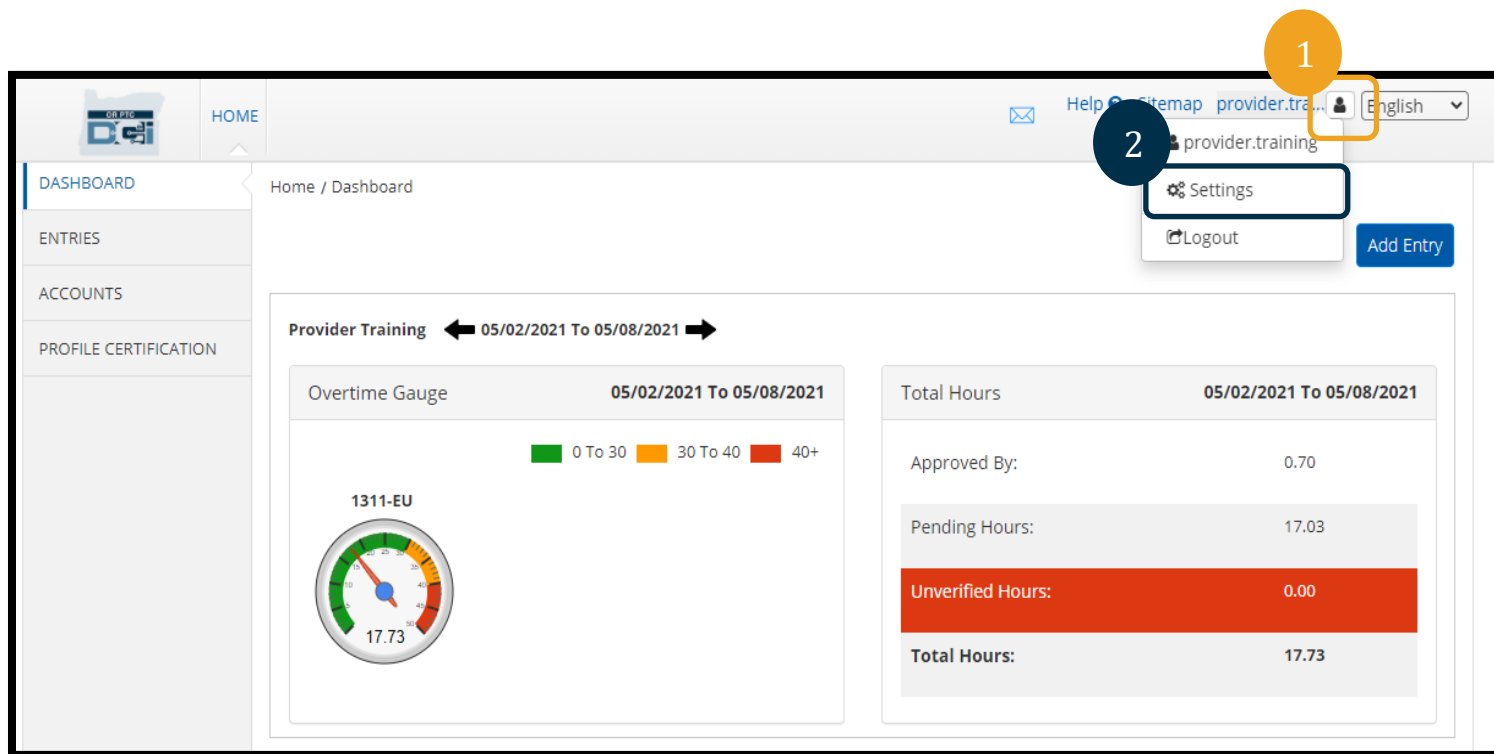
1

OR PTC DCI

HOME

Help Sitemap provider.tra... English

2

provider.training

Settings

Logout

DASHBOARD

ENTRIES

ACCOUNTS

PROFILE CERTIFICATION

Home / Dashboard

Add Entry

Provider Training 05/02/2021 To 05/08/2021

Overtime Gauge 05/02/2021 To 05/08/2021

0 To 30 30 To 40 40+

1311-EU

17.73

Total Hours 05/02/2021 To 05/08/2021

| | |
|---|---|
| Approved By: | 0.70 |
| Pending Hours: | 17.03 |
| Unverified Hours: | 0.00 |
| Total Hours: | 17.73 |